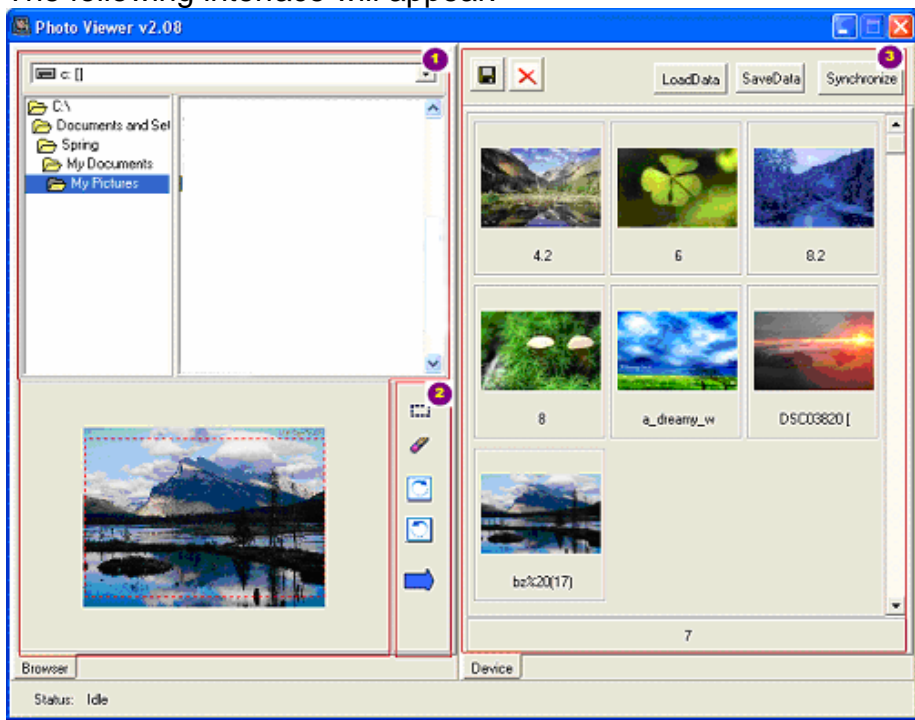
The following interface will appear

Photo Viewer v2.08

1

c: []

C:\
Documents and Set
Spring
My Documents
My Pictures

2

3

LoadData
SaveData
Synchronize

4.2
6
8.2
8
a_dreamy_w
DSC03820 [
bz%20(17)

7

Browser
Device

Status: Idle